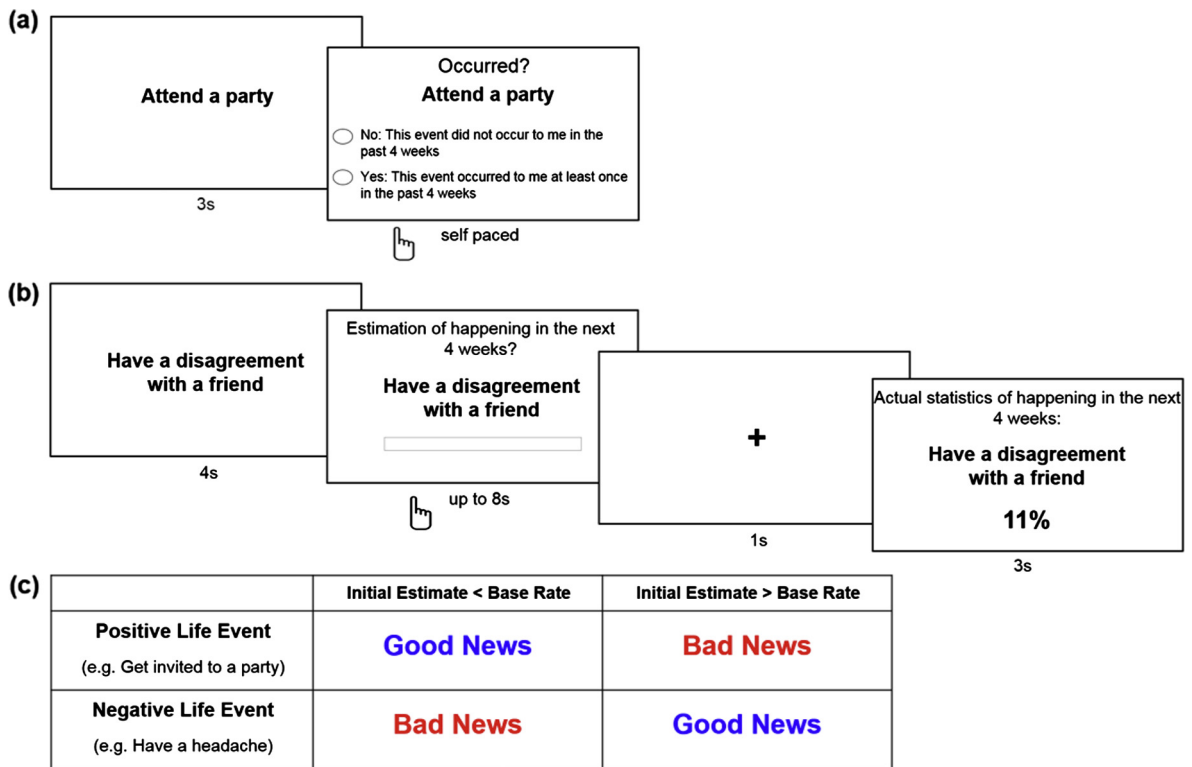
(a)

Attend a party

3s

Occurred?

Attend a party

No: This event did not occur to me in the past 4 weeks

Yes: This event occurred to me at least once in the past 4 weeks

self paced

(b)

Have a disagreement with a friend

4s

Estimation of happening in the next 4 weeks?

Have a disagreement with a friend

up to 8s

+

1s

Actual statistics of happening in the next 4 weeks:

Have a disagreement with a friend

11%

3s

(c)

| | Initial Estimate < Base Rate | Initial Estimate > Base Rate |
|---|---|---|
| Positive Life Event (e.g. Get invited to a party) | Good News | Bad News |
| Negative Life Event (e.g. Have a headache) | Bad News | Good News |